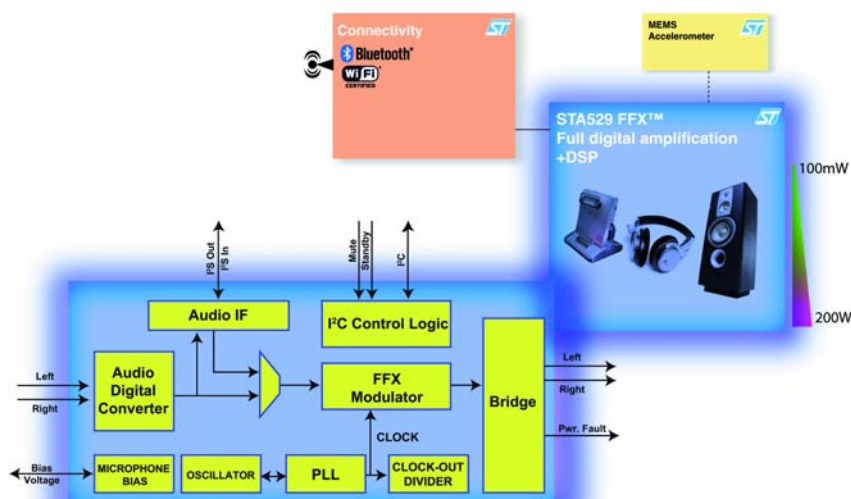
Connectivity
Bluetooth®
Wi Fi
CERTIFIED

MEMS Accelerometer

STA529 FFX™
Full digital amplification +DSP

100mW

200W

I²S Out
I²S In

Mute
Standby

I²C

Audio IF

I²C Control Logic

Left

Right

Audio Digital Converter

FFX Modulator

Bridge

Left

Right

CLOCK

Pwr. Fault

Bias Voltage

MICROPHONE BIAS

OSCILLATOR

PLL

CLOCK-OUT DIVIDER